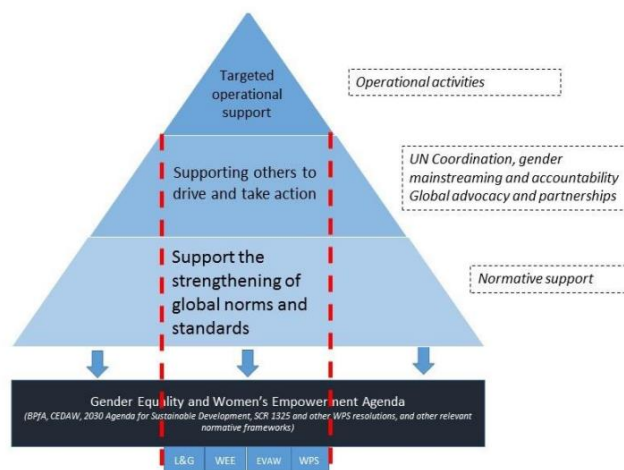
Targeted operational support

Operational activities

Supporting others to drive and take action

UN Coordination, gender mainstreaming and accountability
Global advocacy and partnerships

Support the strengthening of global norms and standards

Normative support

Gender Equality and Women's Empowerment Agenda
(BPfA, CEDAW, 2030 Agenda for Sustainable Development, SCR 1325 and other WPS resolutions, and other relevant normative frameworks)

L&G WEE EVAW WPS